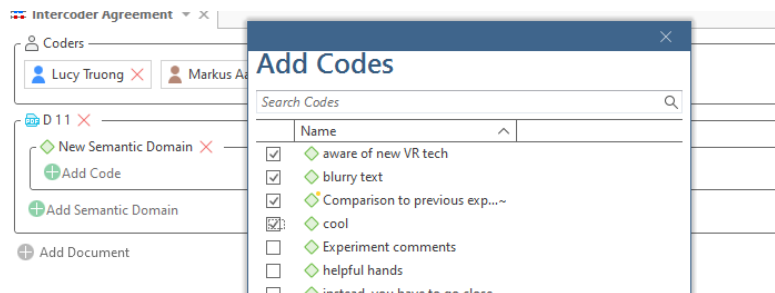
Intercoder Agreement

Coders

Lucy Truong

Markus Aa

D 11

New Semantic Domain

Add Code

Add Semantic Domain

Add Document

Add Codes

Search Codes

| | Name |
|---|---|
| ☑ | aware of new VR tech |
| ☑ | blurry text |
| ☑ | Comparison to previous exp...~ |
| ☑ | cool |
| ☐ | Experiment comments |
| ☐ | helpful hands |
| ☐ | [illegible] |